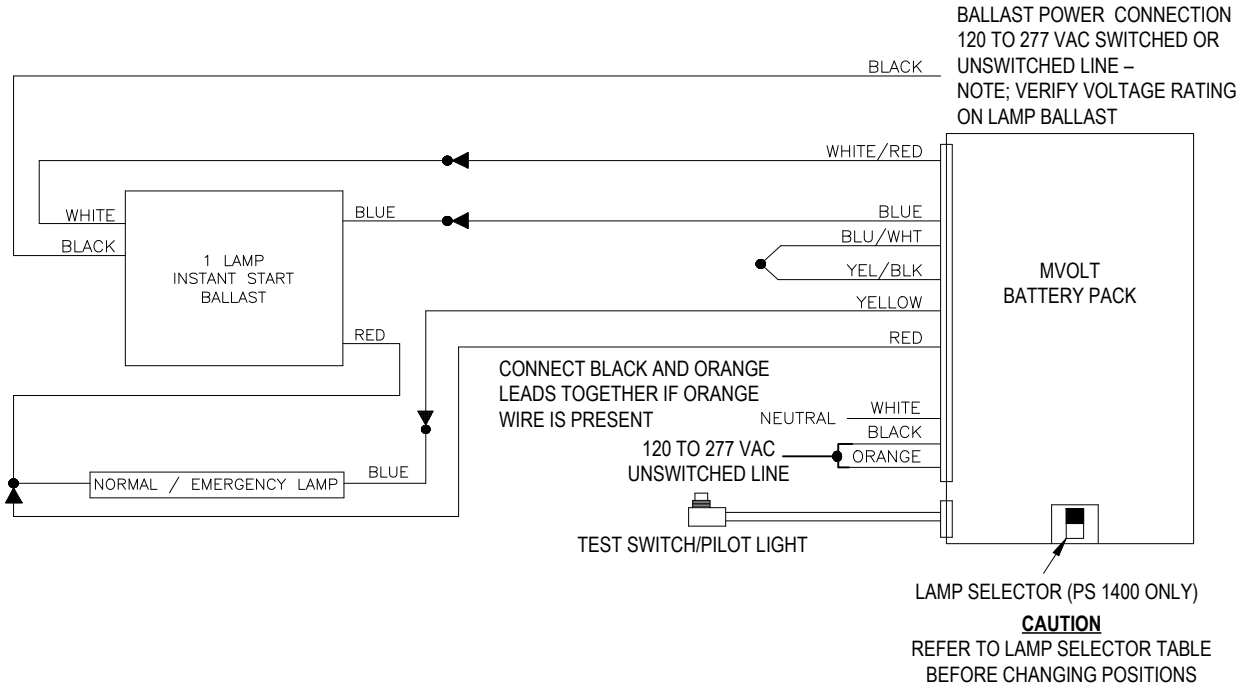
BALLAST POWER CONNECTION
120 TO 277 VAC SWITCHED OR
UNSWITCHED LINE –
NOTE; VERIFY VOLTAGE RATING
ON LAMP BALLAST

BLACK

WHITE/RED

WHITE

BLUE

BLUE

BLACK

BLU/WHT

1 LAMP
INSTANT START
BALLAST

YEL/BLK

MVOLT
BATTERY PACK

YELLOW

RED

RED

CONNECT BLACK AND ORANGE
LEADS TOGETHER IF ORANGE
WIRE IS PRESENT

NEUTRAL

WHITE

BLACK

120 TO 277 VAC
UNSWITCHED LINE

ORANGE

NORMAL / EMERGENCY LAMP

BLUE

TEST SWITCH/PILOT LIGHT

LAMP SELECTOR (PS 1400 ONLY)

CAUTION
REFER TO LAMP SELECTOR TABLE
BEFORE CHANGING POSITIONS